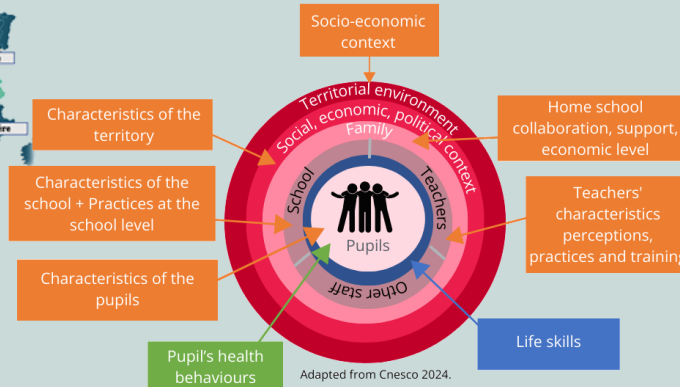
Socio-economic context

Territorial environment

Social, economic, political context

Family

Teachers

School

Pupils

Other staff

Characteristics of the territory

Home school collaboration, support, economic level

Characteristics of the school + Practices at the school level

Teachers' characteristics perceptions, practices and training

Characteristics of the pupils

Life skills

Pupil's health behaviours

Adapted from Cnesco 2024.

re

ere